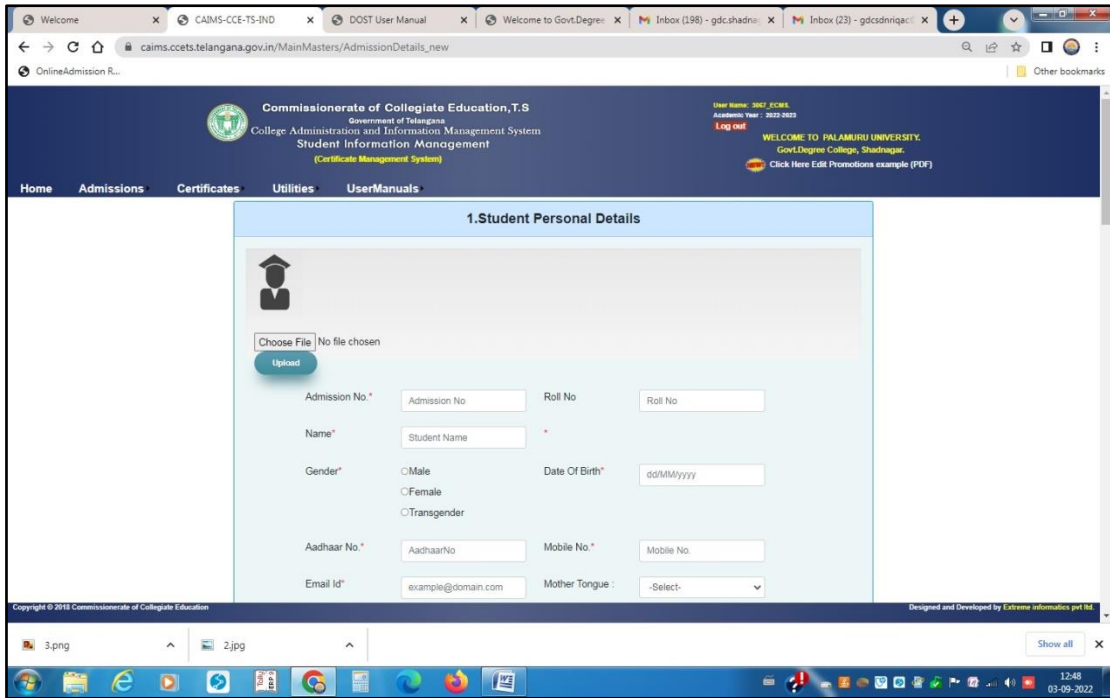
Welcome | CAIMS-CCE-TS-IND | DOST User Manual | Welcome to Govt.Degree | Inbox (198) - gdc.shadna | Inbox (23) - gdcsdnriqac

caims.ccets.telangana.gov.in/MainMasters/AdmissionDetails_new

OnlineAdmission R...

Other bookmarks

Commissionerate of Collegiate Education,T.S
Government of Telangana
College Administration and Information Management System
Student Information Management
(Certificate Management System)

User Name: 3067_ECMS.
Academic Year : 2022-2023
Log out
WELCOME TO PALAMURU UNIVERSITY.
Govt.Degree College, Shadnagar.
Click Here Edit Promotions example (PDF)

Home Admissions Certificates Utilities UserManuals

1.Student Personal Details

Choose File No file chosen
Upload

Admission No.* Admission No
Roll No Roll No
Name* Student Name
*
Gender* Male Female Transgender
Date Of Birth* dd/MM/yyyy
Aadhaar No.* AadhaarNo
Mobile No.* Mobile No.
Email Id* example@domain.com
Mother Tongue : -Select-

Copyright © 2018 Commissionerate of Collegiate Education
Designed and Developed by Extreme informatics pvt ltd.

3.png
2.jpg
Show all

12:48
03-09-2022